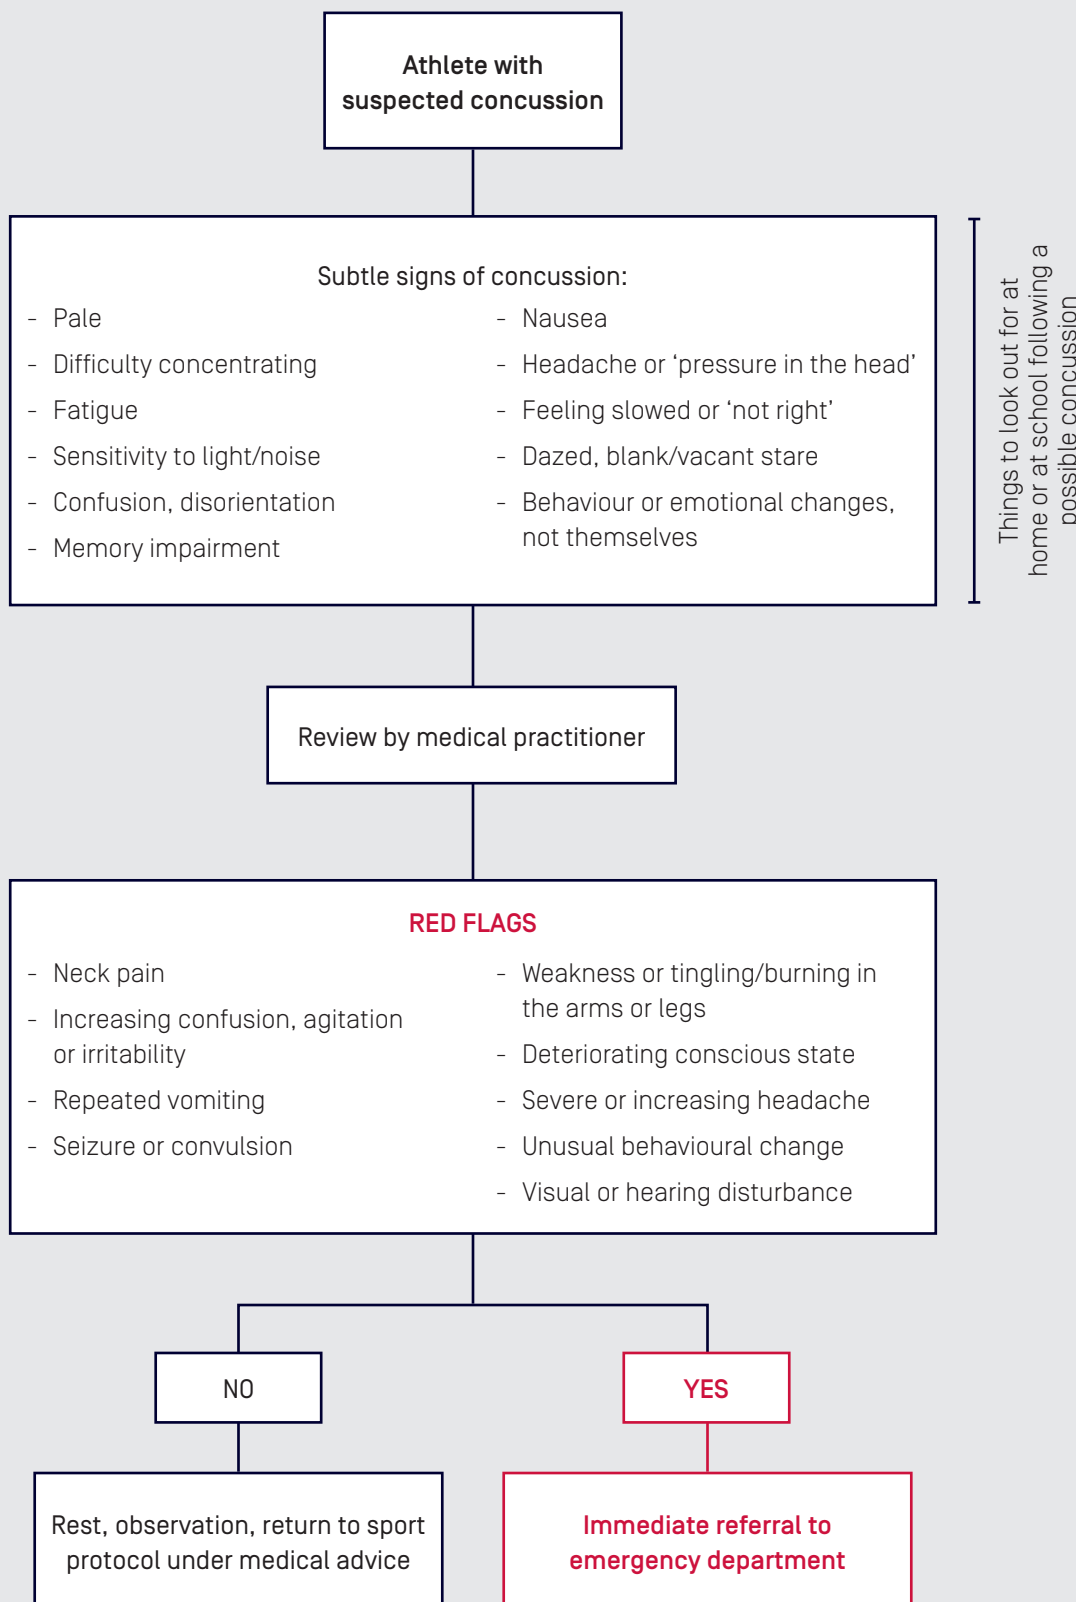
Athlete with suspected concussion

Subtle signs of concussion:

- Pale
- Difficulty concentrating
- Fatigue
- Sensitivity to light/noise
- Confusion, disorientation
- Memory impairment

- Nausea
- Headache or 'pressure in the head'
- Feeling slowed or 'not right'
- Dazed, blank/vacant stare
- Behaviour or emotional changes, not themselves

Things to look out for at home or at school following a possible concussion

Review by medical practitioner

RED FLAGS

- Neck pain
- Increasing confusion, agitation or irritability
- Repeated vomiting
- Seizure or convulsion

- Weakness or tingling/burning in the arms or legs
- Deteriorating conscious state
- Severe or increasing headache
- Unusual behavioural change
- Visual or hearing disturbance

NO

YES

Rest, observation, return to sport protocol under medical advice

Immediate referral to emergency department